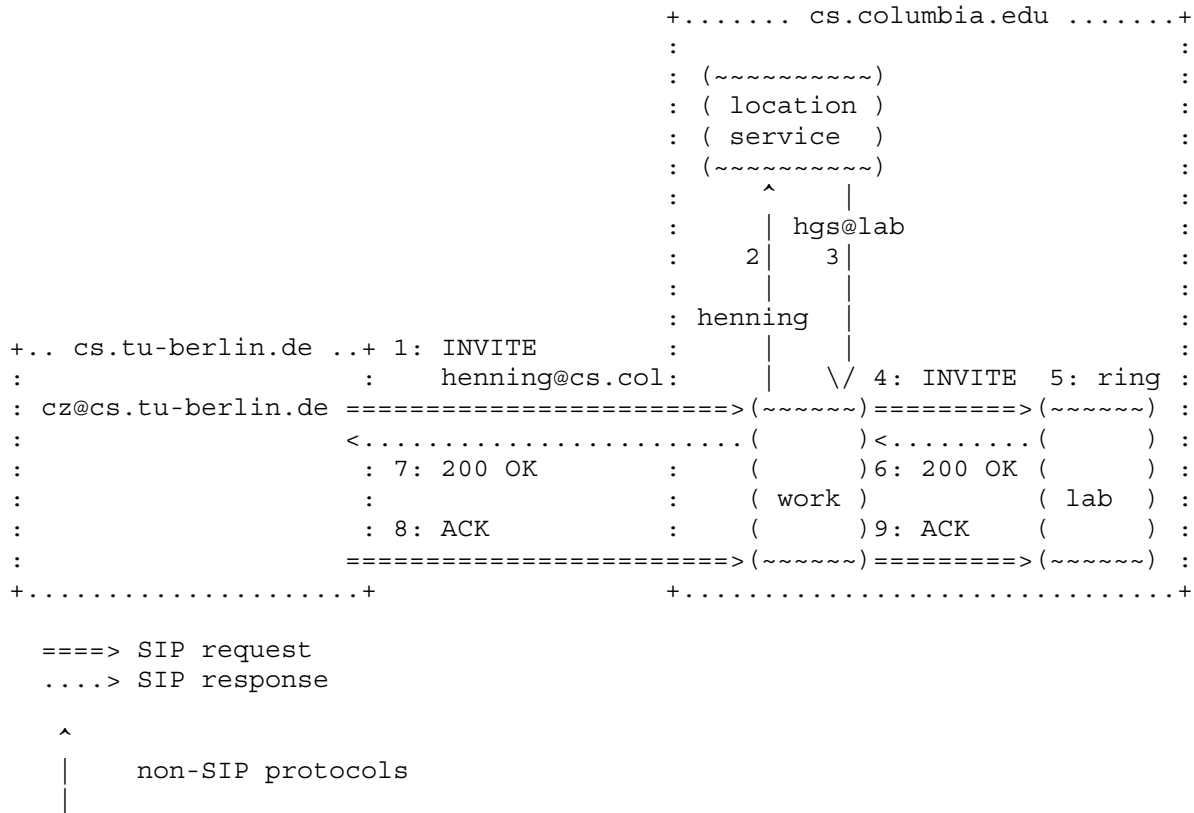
cs.columbia.edu

location service

hgs@lab

2 3

henning

cs.tu-berlin.de

1: INVITE henning@cs.col

4: INVITE

5: ring

cz@cs.tu-berlin.de

7: 200 OK

6: 200 OK

work

lab

8: ACK

9: ACK

====> SIP request
....> SIP response

non-SIP protocols